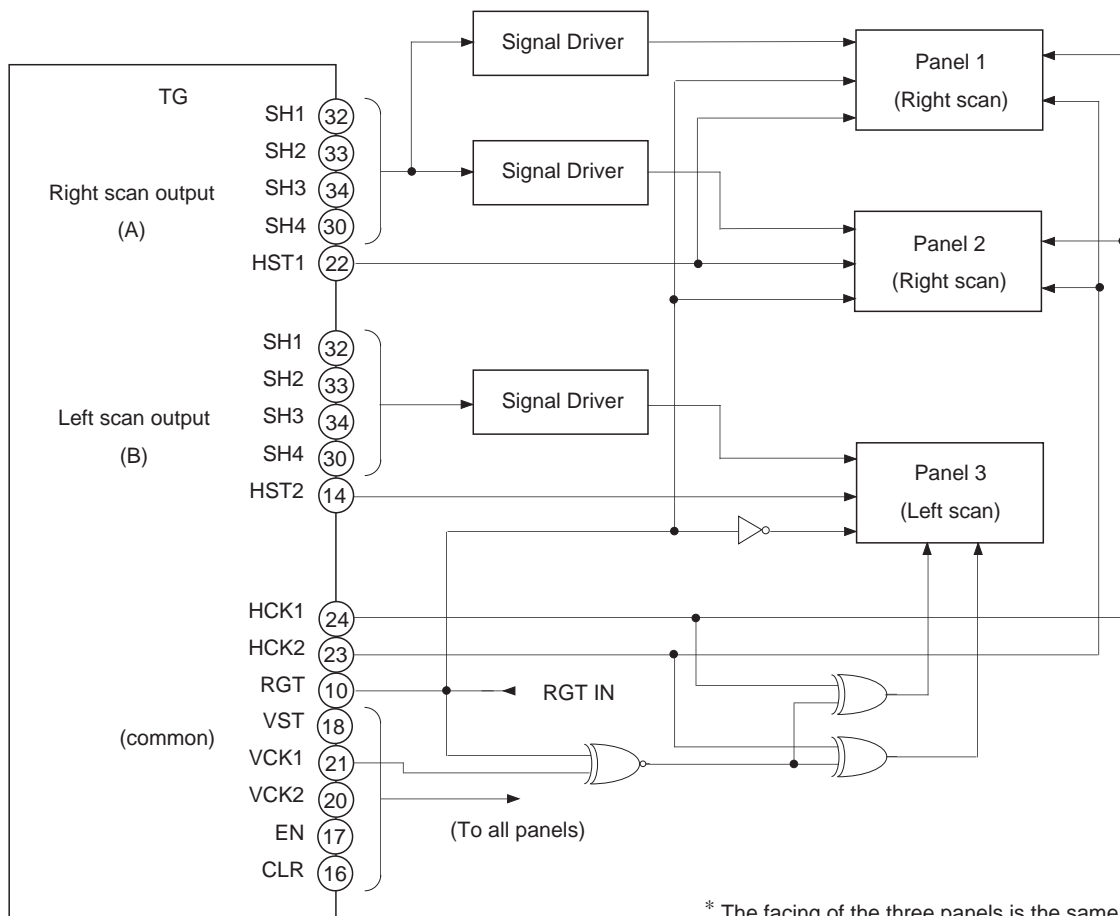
Signal Driver

Panel 1
(Right scan)

TG

SH1 32
SH2 33
SH3 34
SH4 30

Right scan output
(A)

Signal Driver

Panel 2
(Right scan)

HST1 22

SH1 32
SH2 33
SH3 34
SH4 30

Left scan output
(B)

Signal Driver

Panel 3
(Left scan)

HST2 14

HCK1 24
HCK2 23
RGT 10

RGT IN

(common)

VST 18
VCK1 21
VCK2 20
EN 17
CLR 16

(To all panels)

* The facing of the three panels is the same